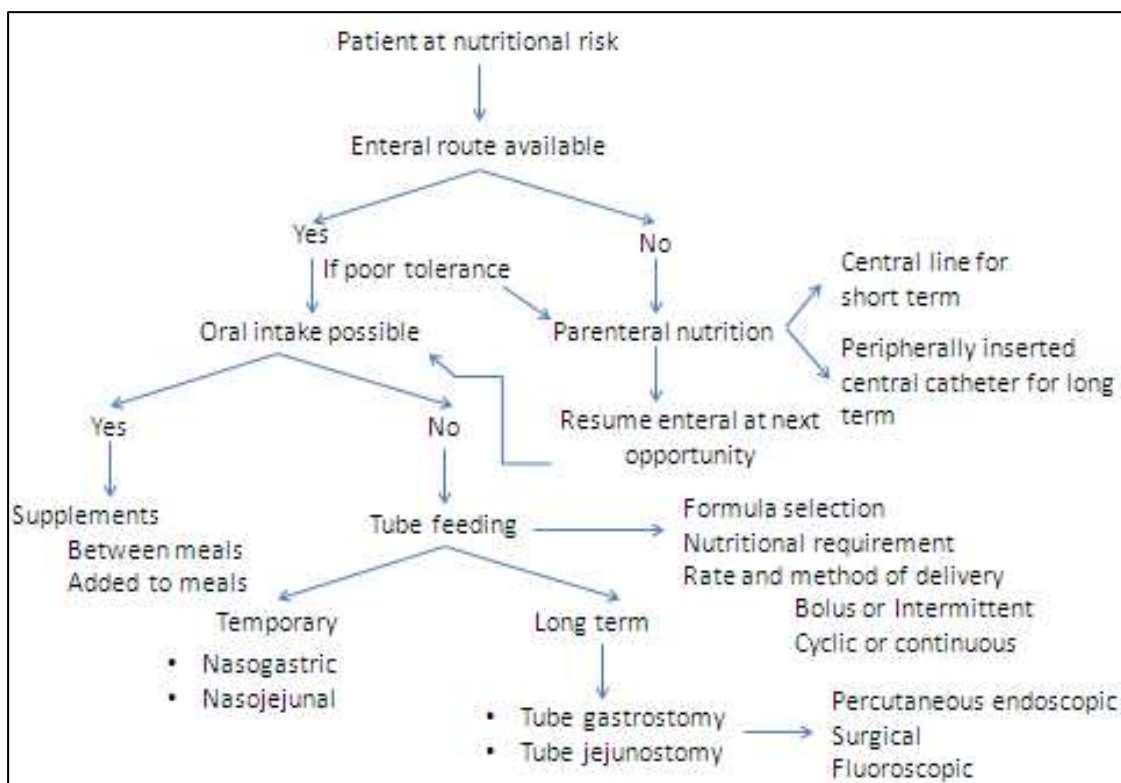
Patient at nutritional risk

Enteral route available

Yes

No

If poor tolerance

Oral intake possible

Parenteral nutrition

Central line for short term

Peripherally inserted central catheter for long term

Resume enteral at next opportunity

Yes

No

Supplements
Between meals
Added to meals

Tube feeding

Formula selection
Nutritional requirement
Rate and method of delivery
Bolus or Intermittent
Cyclic or continuous

Temporary
• Nasogastric
• Nasojejunal

Long term

• Tube gastrostomy
• Tube jejunostomy

Percutaneous endoscopic
Surgical
Fluoroscopic